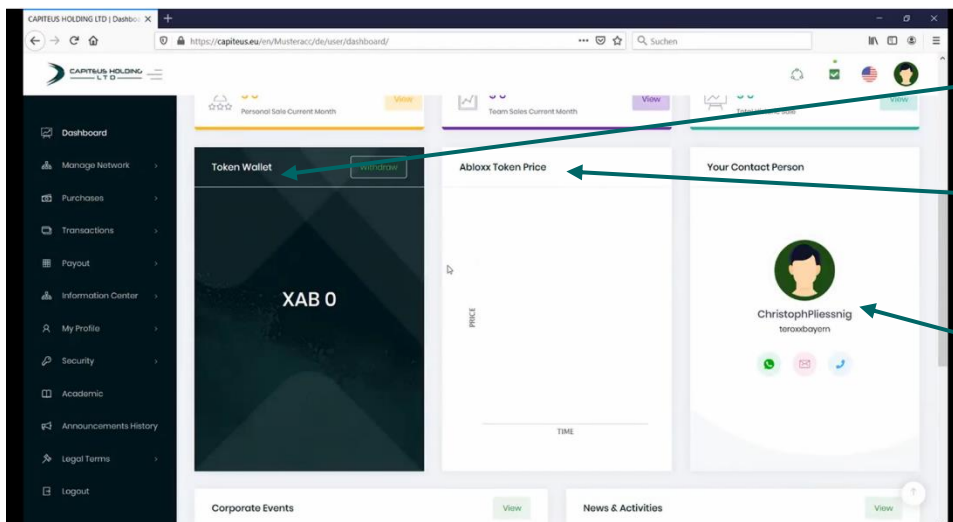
CAPITEUS HOLDING LTD | Dashbo ×

https://capiteus.eu/en/Musteracc/de/user/dashboard/

Suchen

CAPITEUS HOLDING LTD

Personal Sale Current Month

View

Team Sales Current Month

View

Total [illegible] Sale

View

Dashboard

Manage Network

Purchases

Transactions

Payout

Information Center

My Profile

Security

Academic

Announcements History

Legal Terms

Logout

Token Wallet

Withdraw

XAB 0

Abloxx Token Price

PRICE

TIME

Your Contact Person

ChristophPliessnig

teroxxbayern

Corporate Events

View

News & Activities

View